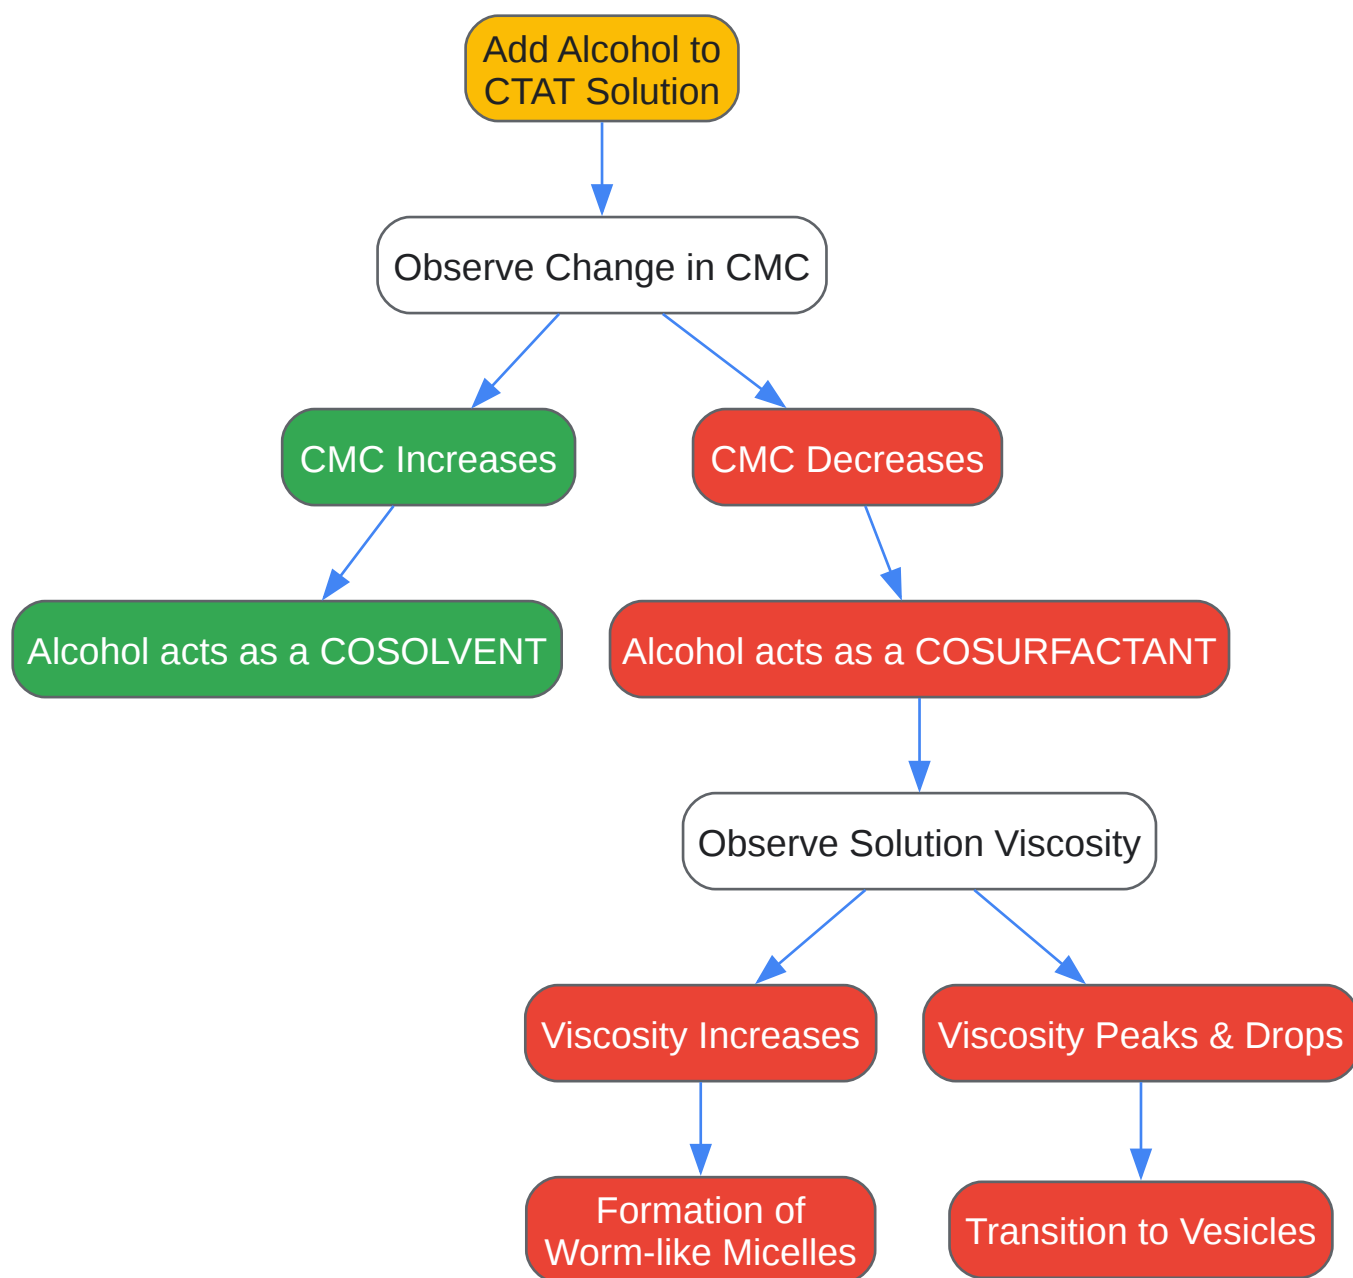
Add Alcohol to CTAT Solution

Observe Change in CMC

CMC Increases

CMC Decreases

Alcohol acts as a COSOLVENT

Alcohol acts as a COSURFACTANT

Observe Solution Viscosity

Viscosity Increases

Viscosity Peaks & Drops

Formation of Worm-like Micelles

Transition to Vesicles